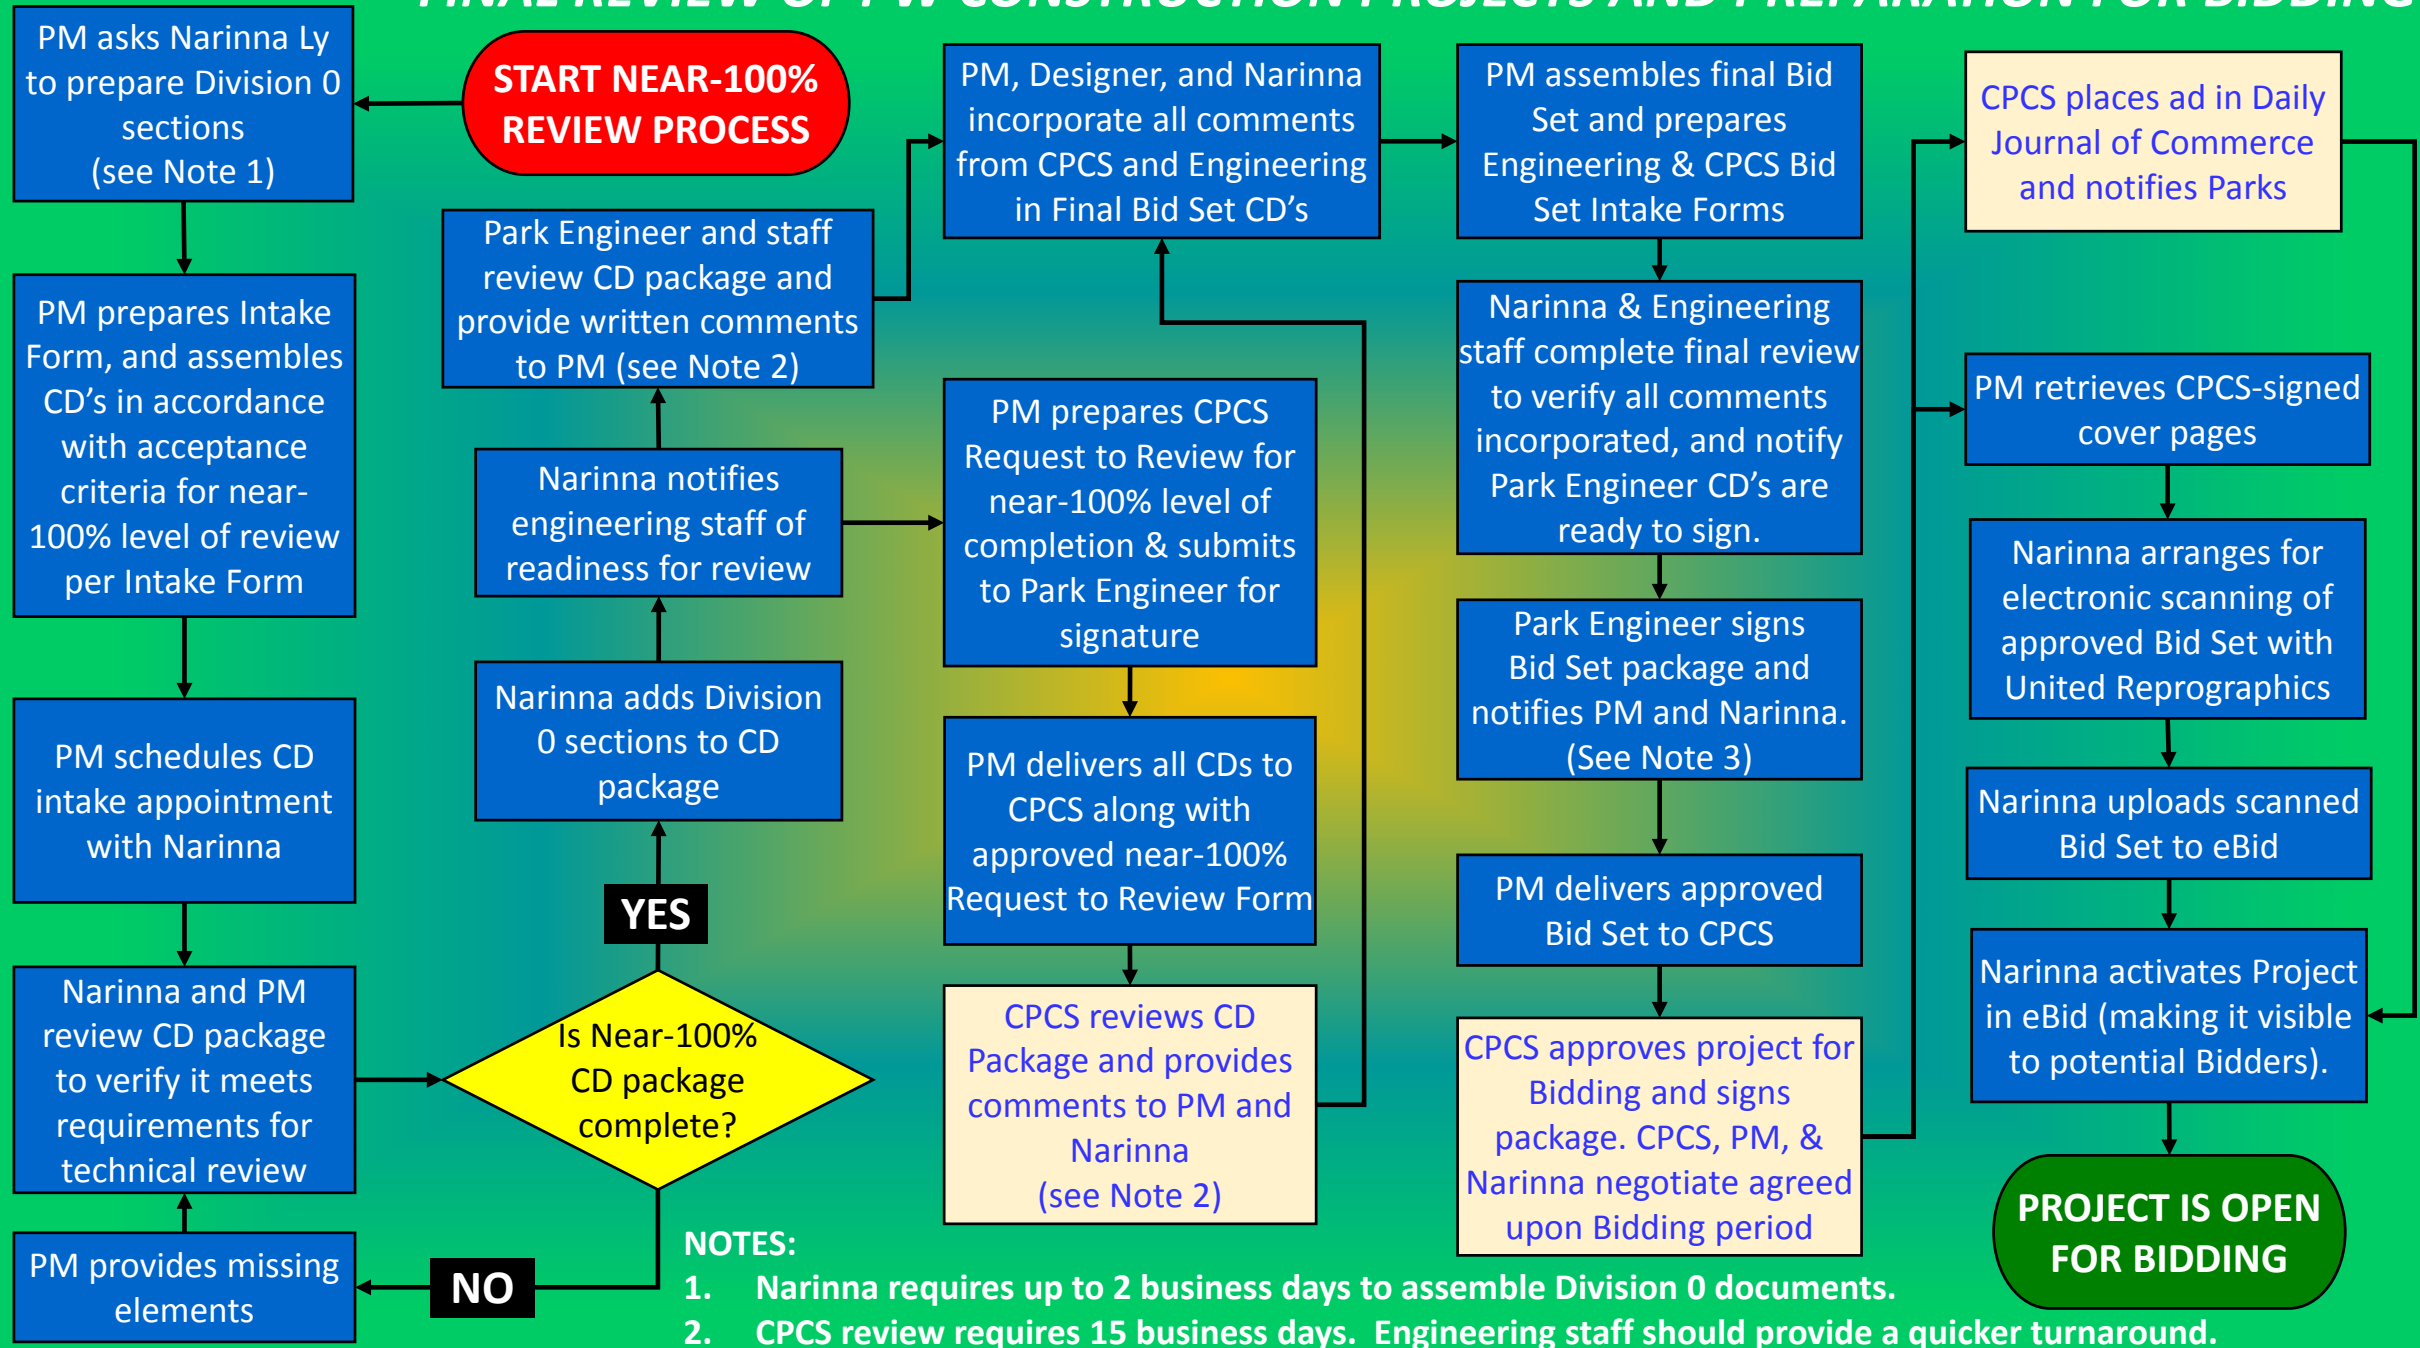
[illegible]

START NEAR-100% REVIEW PROCESS

PM asks Narinna Ly to prepare Division 0 sections (see Note 1)

PM prepares Intake Form, and assembles CD's in accordance with acceptance criteria for near-100% level of review per Intake Form

PM schedules CD intake appointment with Narinna

Narinna and PM review CD package to verify it meets requirements for technical review

PM provides missing elements

Is Near-100% CD package complete?

YES

NO

Narinna adds Division 0 sections to CD package

Narinna notifies engineering staff of readiness for review

Park Engineer and staff review CD package and provide written comments to PM (see Note 2)

PM, Designer, and Narinna incorporate all comments from CPCS and Engineering in Final Bid Set CD's

PM prepares CPCS Request to Review for near-100% level of completion & submits to Park Engineer for signature

PM delivers all CDs to CPCS along with approved near-100% Request to Review Form

CPCS reviews CD Package and provides comments to PM and Narinna (see Note 2)

PM assembles final Bid Set and prepares Engineering & CPCS Bid Set Intake Forms

Narinna & Engineering staff complete final review to verify all comments incorporated, and notify Park Engineer CD's are ready to sign.

Park Engineer signs Bid Set package and notifies PM and Narinna. (See Note 3)

PM delivers approved Bid Set to CPCS

CPCS approves project for Bidding and signs package. CPCS, PM, & Narinna negotiate agreed upon Bidding period

CPCS places ad in Daily Journal of Commerce and notifies Parks

PM retrieves CPCS-signed cover pages

Narinna arranges for electronic scanning of approved Bid Set with United Reprographics

Narinna uploads scanned Bid Set to eBid

Narinna activates Project in eBid (making it visible to potential Bidders).

PROJECT IS OPEN FOR BIDDING

NOTES:
1. Narinna requires up to 2 business days to assemble Division 0 documents.
2. CPCS review requires 15 business days. Engineering staff should provide a quicker turnaround.